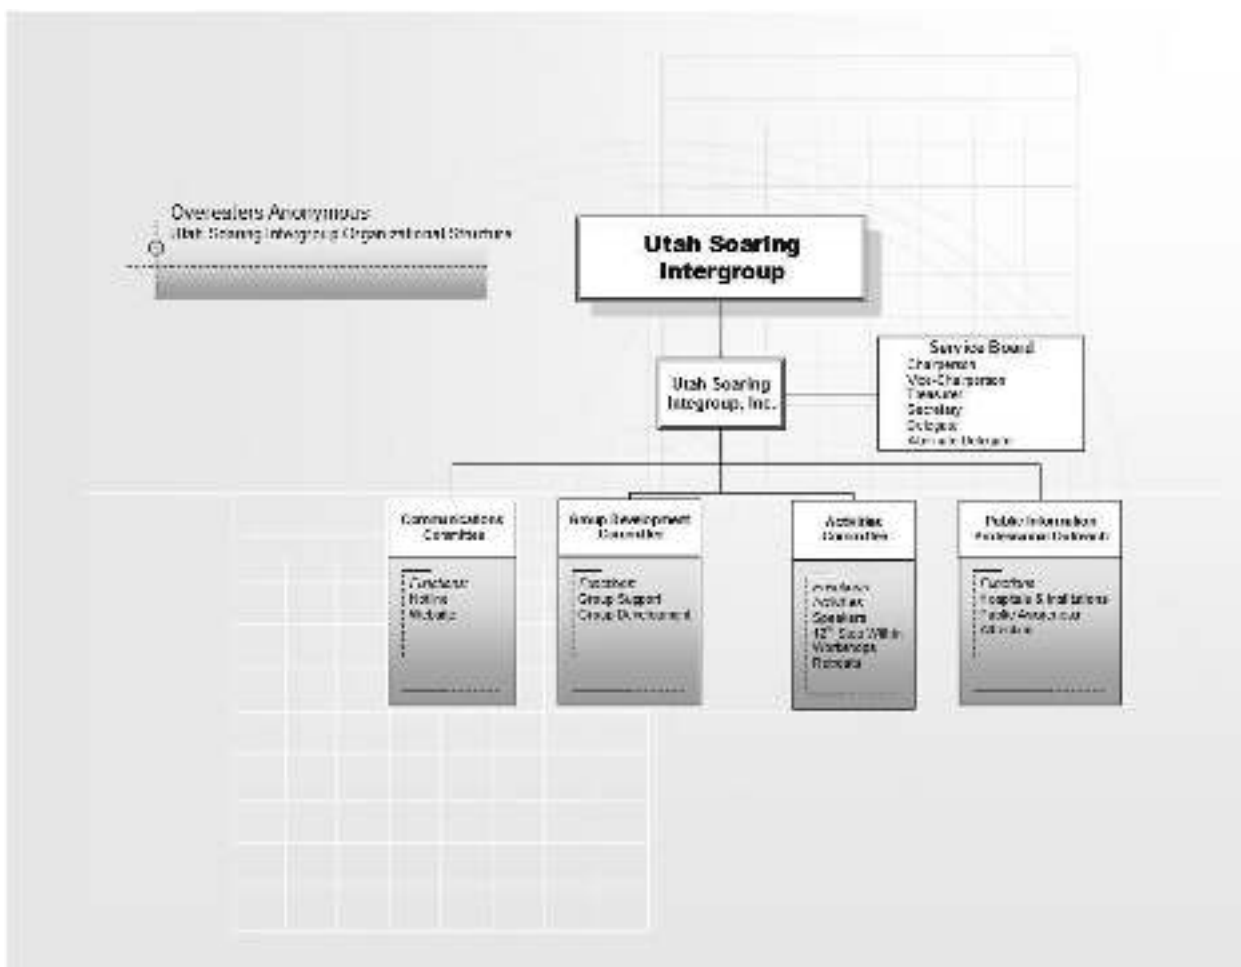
Overeaters Anonymous
Utah Soaring Intergroup Organizational Structure

Utah Soaring Intergroup

Utah Soaring Intergroup, Inc.

Service Board
Chairperson
Vice-Chairperson
Treasurer
Secretary
Delegate
Alternate Delegate

Communications Committee
Functions:
Hotline
Website

Group Development Committee
Functions:
Group Support
Group Development

Activities Committee
Functions:
Activities
Speakers
12th Step Within
Workshops
Retreats

Public Information Professional Outreach
Functions:
Hospitals & Institutions
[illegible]
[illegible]